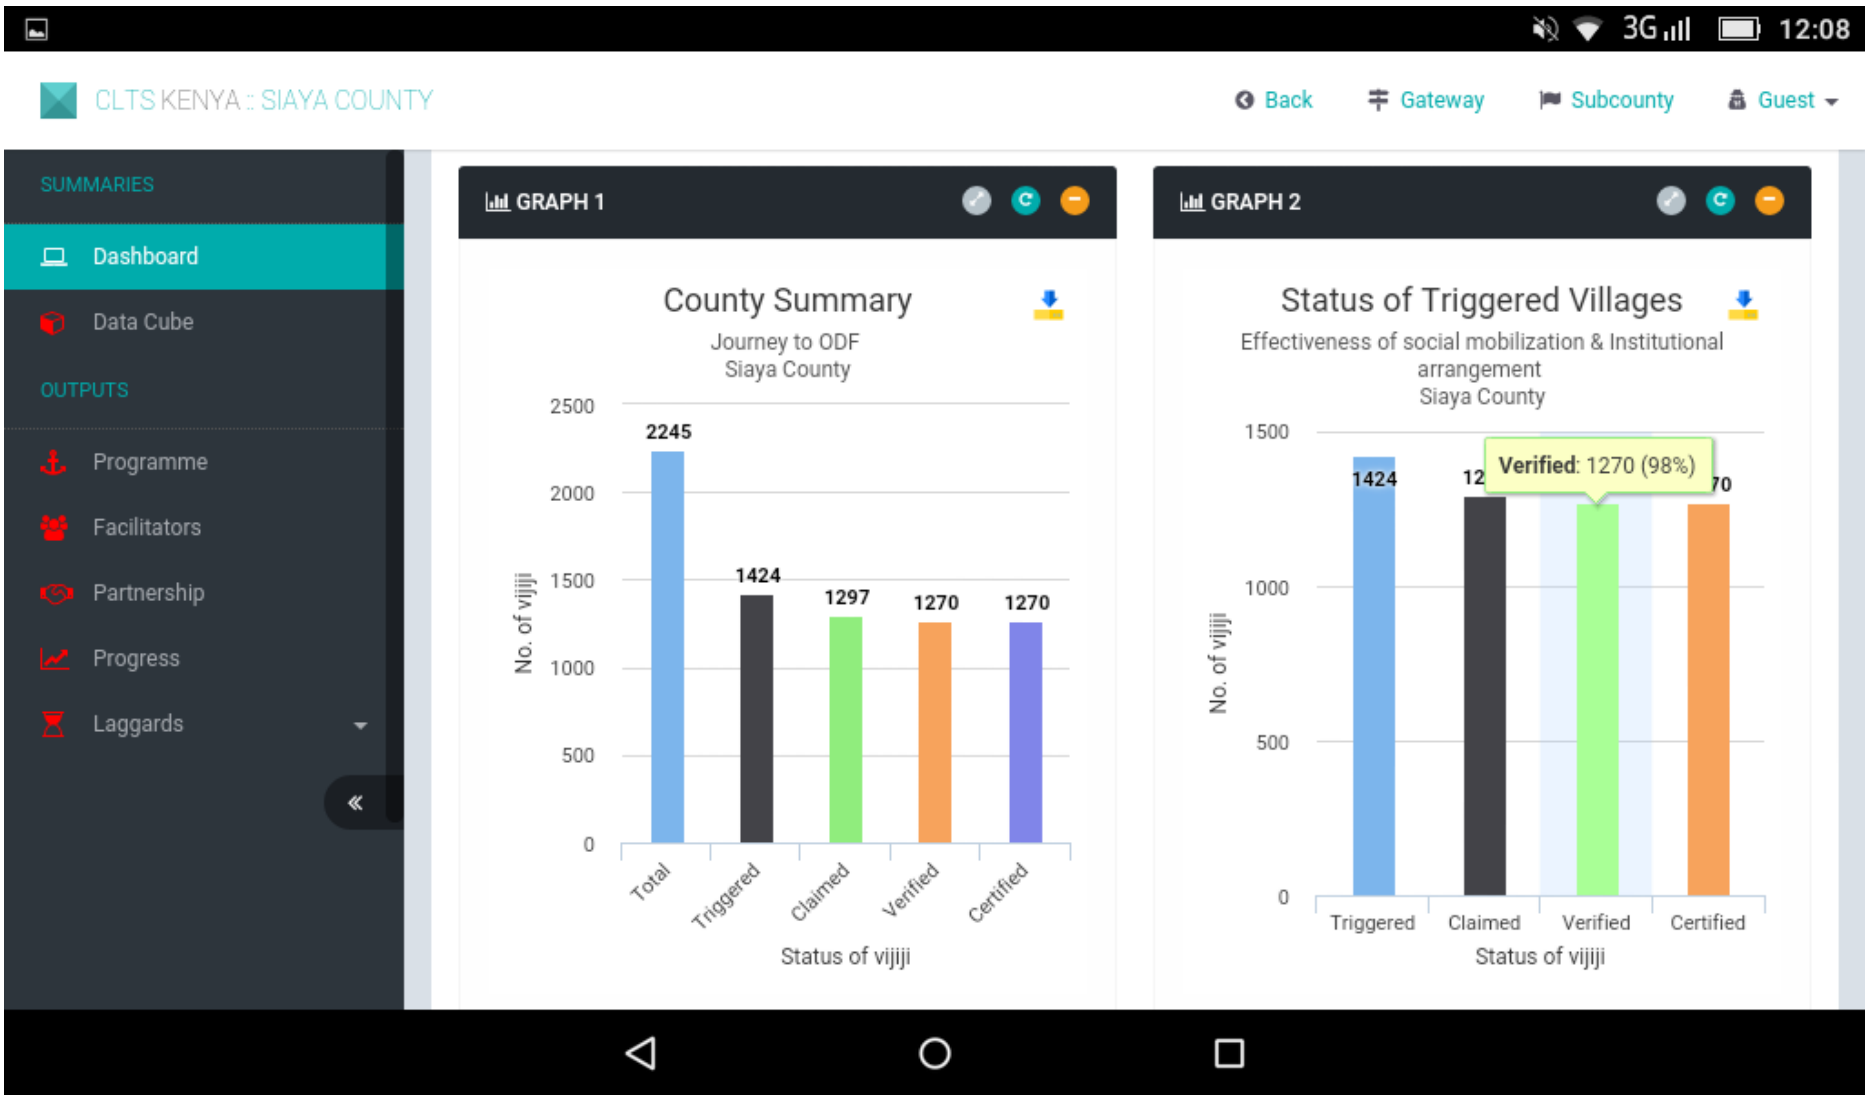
3G 12:08

CLTS KENYA :: SIAYA COUNTY

Back Gateway Subcounty Guest

SUMMARIES
Dashboard
Data Cube
OUTPUTS
Programme
Facilitators
Partnership
Progress
Laggards
«

GRAPH 1

County Summary
Journey to ODF
Siaya County

| Status of vijiji | No. of vijiji |
|---|---|
| Total | 2245 |
| Triggered | 1424 |
| Claimed | 1297 |
| Verified | 1270 |
| Certified | 1270 |

No. of vijiji
2500 2000 1500 1000 500 0
Status of vijiji

GRAPH 2

Status of Triggered Villages
Effectiveness of social mobilization & Institutional arrangement
Siaya County

| Status of vijiji | No. of vijiji |
|---|---|
| Triggered | 1424 |
| Claimed | 12 |
| Verified | |
| Certified | 70 |

Verified: 1270 (98%)

No. of vijiji
1500 1000 500 0
Status of vijiji